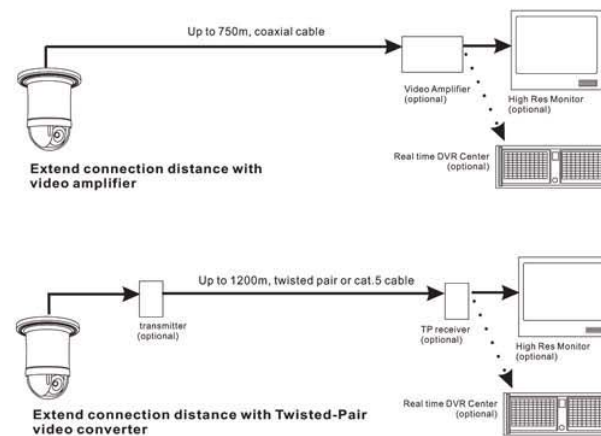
Up to 750m, coaxial cable

Video Amplifier (optional)

High Res Monitor (optional)

Real time DVR Center (optional)

Extend connection distance with video amplifier

Up to 1200m, twisted pair or cat.5 cable

transmitter (optional)

TP receiver (optional)

High Res Monitor (optional)

Real time DVR Center (optional)

Extend connection distance with Twisted-Pair video converter